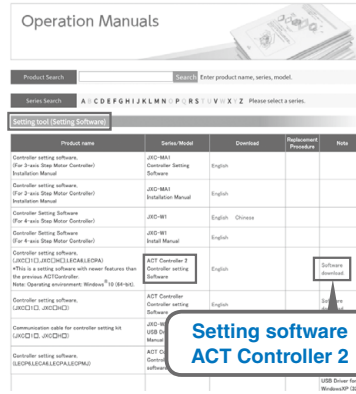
Operation Manuals

Product Search

Search Enter product name, series, model.

Series Search A B C D E F G H I J K L M N O P Q R S T U V W X Y Z Please select a series.

Setting tool (Setting Software)

| Product name | Series/Model | Download | Replacement Procedure | Note |
|---|---|---|---|---|
| Controller setting software, (For 3-axis Step Motor Controller) Installation Manual | JXC-MA1 Controller Setting Software | English | | |
| Controller setting software, (For 3-axis Step Motor Controller) Installation Manual | JXC-MA1 Installation Manual | English | | |
| Controller Setting Software (For 4-axis Step Motor Controller) | JXC-W1 | English Chinese | | |
| Controller Setting Software (For 4-axis Step Motor Controller) | JXC-W1 Install Manual | English | | |
| Controller setting software, (JXC□1□, JXC□H□,LECA6,LECPA) *This is a setting software with newer features than the previous ACTController. Note: Operating environment: Windows®10 (64-bit) | ACT Controller 2 Controller setting Software | English | | Software download |
| Controller setting software, (JXC□1□, JXC□H□) | ACT Controller Controller setting Software | English | | Software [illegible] |
| Communication cable for controller setting kit (JXC□1□, JXC□H□) | JXC-W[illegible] USB D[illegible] Manual | | | |
| Controller setting software, (LECP6/LECA6/LECPA/LECPMJ) | ACT Controller Control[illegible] software | | | |
| | | | | USB Driver for WindowsXP (3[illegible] |

Setting software
ACT Controller 2